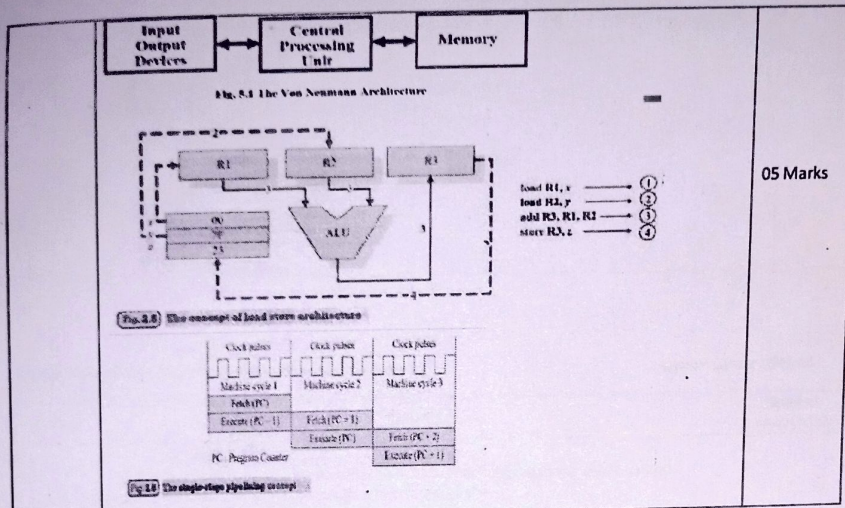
Input Output Devices

Central Processing Unit

Memory

Fig. 5.1 The Von Neumann Architecture

R1

R2

R3

ALU

load R1, x ① 
load R2, y ② 
add R3, R1, R2 ③ 
store R3, z ④

05 Marks

Fig. 2.8 The concept of load store architecture

Clock pulses | Clock pulses | Clock pulses
Machine cycle 1 | Machine cycle 2 | Machine cycle 3
Fetch (PC)
Execute (PC - 1) | Fetch (PC + 1)
Execute (PC) | Fetch (PC + 2)
Execute (PC + 1)

PC : Program Counter

Fig. 2.9 The single-stage pipelining concept